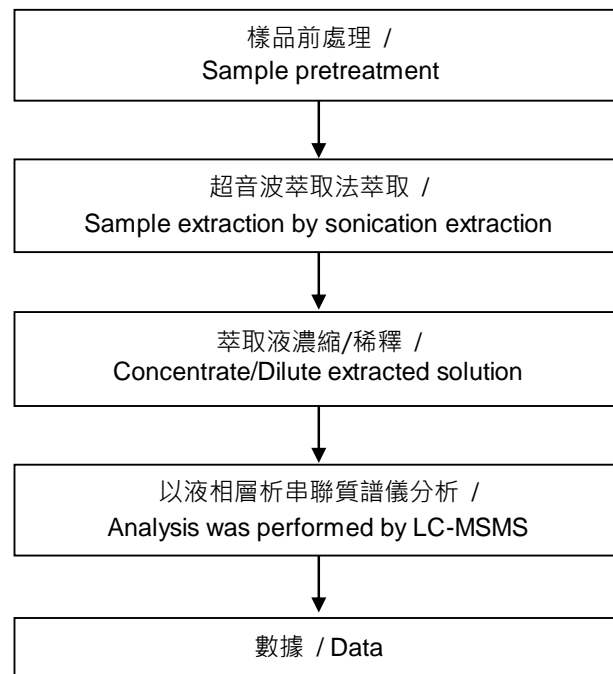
樣品前處理 /
Sample pretreatment

超音波萃取法萃取 /
Sample extraction by sonication extraction

萃取液濃縮/稀釋 /
Concentrate/Dilute extracted solution

以液相層析串聯質譜儀分析 /
Analysis was performed by LC-MSMS

數據 / Data